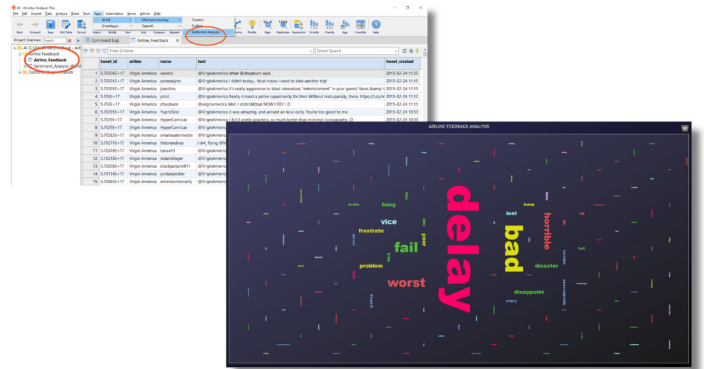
AI - Altreks Analyst Pro
File Edit Import Data Analyze Show Tools Topic Automation Server Admin Help

Back Forward New Edit Table Excerpt Expose Modify Text Mining Compare Inspect Cluster Profile Apps Explorer Scenario Create Apps Crowdflower Help

Classify
Explain
Sentiment Analysis

Project Overview
Airline_Feedback
Sentiment_Analysis
Customer_Segmentation

Command Log | Airline_Feedback

Filter Criteria | Smart Search

| | tweet_id | airline | name | text | tweet_created |
|---|---|---|---|---|---|
| 1 | 5.7030E+17 | Virgin America | cairdin | @VirginAmerica What @dhepburn said. | 2015-02-24 11:35 |
| 2 | 5.7030E+17 | Virgin America | jnardino | @VirginAmerica plus you've added commercials to the experience... tacky. | 2015-02-24 11:15 |
| 3 | 5.7030E+17 | Virgin America | yvonnalynn | @VirginAmerica I didn't today... Must mean I need to take another trip! | 2015-02-24 11:15 |
| 4 | 5.7030E+17 | Virgin America | jnardino | @VirginAmerica it's really aggressive to blast obnoxious "entertainment" in your guests' faces & they... | 2015-02-24 11:15 |
| 5 | 5.7030E+17 | Virgin America | jnardino | @VirginAmerica and it's a really big bad thing about it | 2015-02-24 11:14 |
| 6 | 5.7030E+17 | Virgin America | jnardino | @VirginAmerica seriously would pay $30 a flight for seats that didn't have this playing. | 2015-02-24 11:14 |
| 7 | 5.7030E+17 | Virgin America | cjmcginnis | @VirginAmerica yes, nearly every time I fly VX this "ear worm" won't go away :) | 2015-02-24 11:13 |
| 8 | 5.7030E+17 | Virgin America | pilot | @VirginAmerica Really missed a prime opportunity for Men Without Hats parody, there. | 2015-02-24 11:12 |
| 9 | 5.7030E+17 | Virgin America | dhepburn | @virginamerica Well, I didn't...but NOW I DO! :-D | 2015-02-24 11:11 |
| 10 | 5.7030E+17 | Virgin America | YupitsTate | @VirginAmerica it was amazing, and arrived an hour early. You're too good to me. | 2015-02-24 10:53 |
| 11 | 5.7030E+17 | Virgin America | idk_but_youtube | @VirginAmerica did you know that suicide is the second leading cause of death among teens 10-24 | 2015-02-24 10:48 |
| 12 | 5.7030E+17 | Virgin America | HyperCamiLax | @VirginAmerica I <3 pretty graphics. so much better than minimal iconography. :D | 2015-02-24 10:30 |
| 13 | 5.7030E+17 | Virgin America | HyperCamiLax | @VirginAmerica This is such a great deal! Already thinking about my 2nd trip... | 2015-02-24 10:30 |
| 14 | 5.7030E+17 | Virgin America | mollanderson | @VirginAmerica @virginmedia I'm flying your #fabulous #Seductive skies again! | 2015-02-24 10:15 |
| 15 | 5.7030E+17 | Virgin America | sjhatch | @VirginAmerica Thanks! | 2015-02-24 10:01 |
| 16 | 5.7030E+17 | Virgin America | smartwatermelon | @VirginAmerica SFO-PDX schedule is still MIA. | 2015-02-24 09:59 |
| 17 | 5.7030E+17 | Virgin America | ItsMeGregB | @VirginAmerica So excited for my first cross country flight LAX to MCO I've heard nothing but great | 2015-02-24 09:58 |
| 18 | 5.7030E+17 | Virgin America | nydenvera | I flew from NYC to SFO last week and couldn't fully sit in my seat due to two large gentleman on either | 2015-02-24 09:55 |

AIRLINE FEEDBACK ANALYSIS

delay
bad
horrible
worst
fail
vice
frustrate
problem
disaster
disappoint
lost
hang
fault
poor